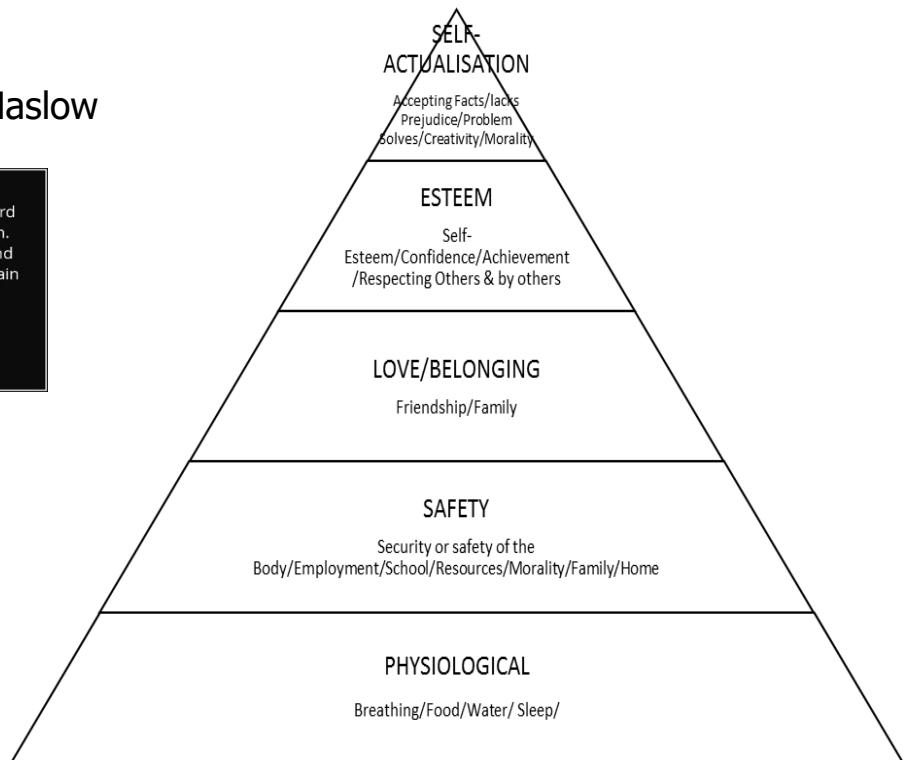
laslow

rd
n.
nd
ain

SELF-ACTUALISATION

Accepting Facts/lacks Prejudice/Problem Solves/Creativity/Morality

ESTEEM

Self-Esteem/Confidence/Achievement /Respecting Others & by others

LOVE/BELONGING

Friendship/Family

SAFETY

Security or safety of the Body/Employment/School/Resources/Morality/Family/Home

PHYSIOLOGICAL

Breathing/Food/Water/ Sleep/